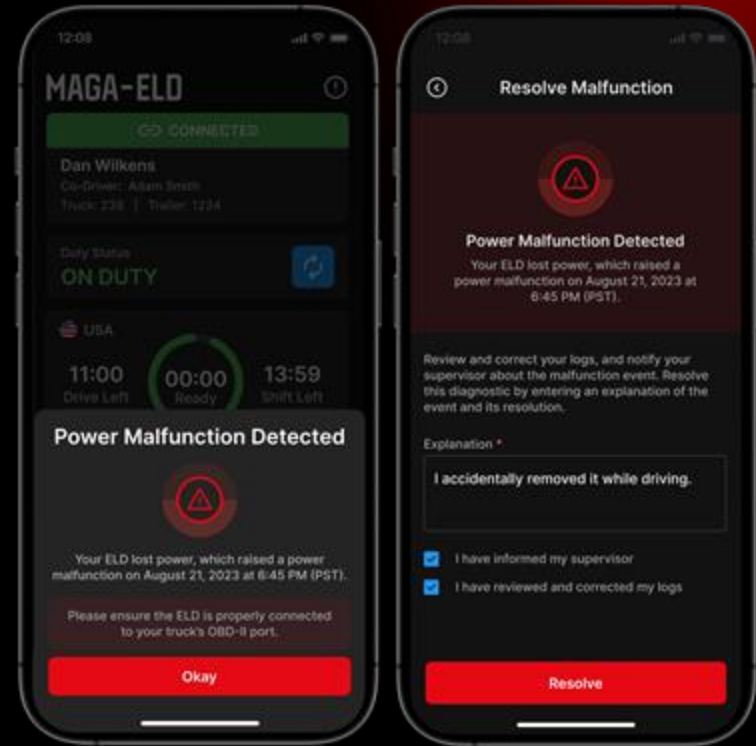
12:08

MAGA-ELD

GO CONNECTED

Dan Wilkens

Co-Driver: Adam Smith

Truck: 238 | Trailer: 1234

Duty Status

ON DUTY

USA

11:00
Drive Left

00:00
Ready

13:59
Shift Left

Power Malfunction Detected

Your ELD lost power, which raised a power malfunction on August 21, 2023 at 6:45 PM (PST).

Please ensure the ELD is properly connected to your truck's OBD-II port.

Okay

12:08

Resolve Malfunction

Power Malfunction Detected

Your ELD lost power, which raised a power malfunction on August 21, 2023 at 6:45 PM (PST).

Review and correct your logs, and notify your supervisor about the malfunction event. Resolve this diagnostic by entering an explanation of the event and its resolution.

Explanation *

I accidentally removed it while driving.

I have informed my supervisor

I have reviewed and corrected my logs

Resolve